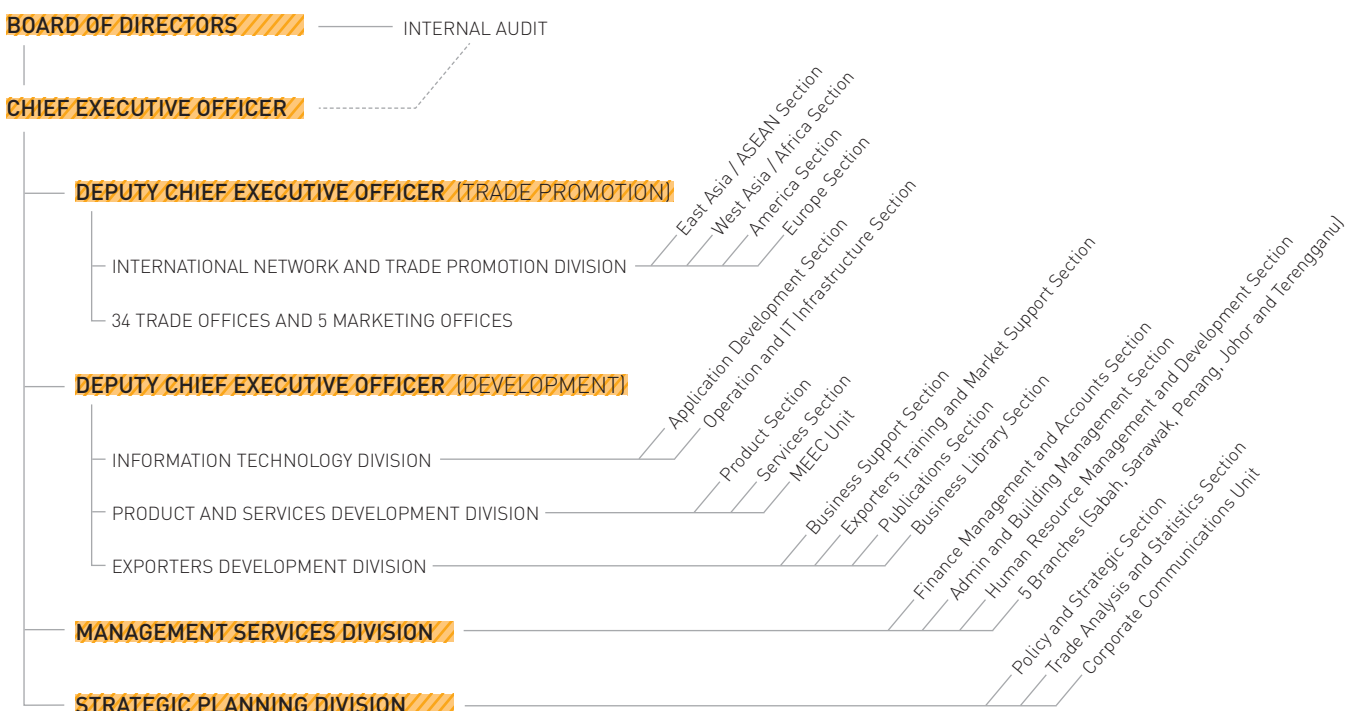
BOARD OF DIRECTORS

INTERNAL AUDIT

CHIEF EXECUTIVE OFFICER

DEPUTY CHIEF EXECUTIVE OFFICER (TRADE PROMOTION)

INTERNATIONAL NETWORK AND TRADE PROMOTION DIVISION

East Asia / ASEAN Section
West Asia / Africa Section
America Section
Europe Section

34 TRADE OFFICES AND 5 MARKETING OFFICES

DEPUTY CHIEF EXECUTIVE OFFICER (DEVELOPMENT)

INFORMATION TECHNOLOGY DIVISION

Application Development Section
Operation and IT Infrastructure Section

PRODUCT AND SERVICES DEVELOPMENT DIVISION

Product Section
Services Section
MEEC Unit

EXPORTERS DEVELOPMENT DIVISION

Business Support Section
Exporters Training and Market Support Section
Publications Section
Business Library Section

MANAGEMENT SERVICES DIVISION

Finance Management and Accounts Section
Admin and Building Management Section
Human Resource Management and Development Section
5 Branches (Sabah, Sarawak, Penang, Johor and Terengganu)

STRATEGIC PLANNING DIVISION

Policy and Strategic Section
Trade Analysis and Statistics Section
Corporate Communications Unit